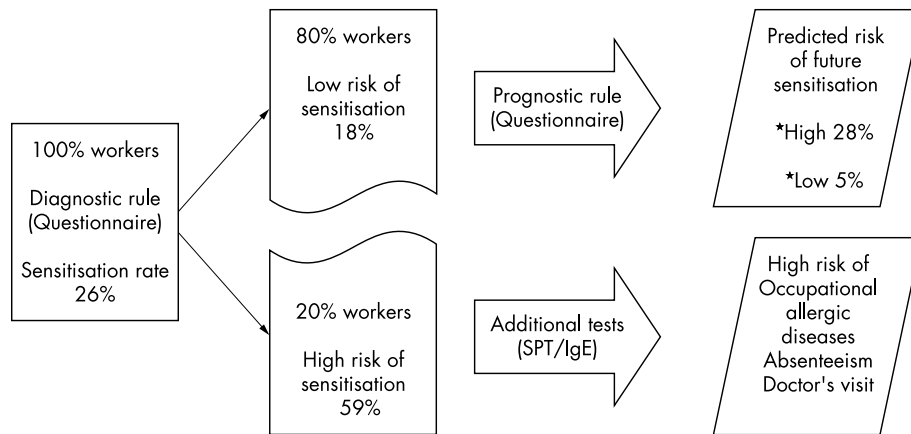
100% workers

Diagnostic rule (Questionnaire)

Sensitisation rate 26%

80% workers

Low risk of sensitisation 18%

Prognostic rule (Questionnaire)

Predicted risk of future sensitisation

*High 28%

*Low 5%

20% workers

High risk of sensitisation 59%

Additional tests (SPT/IgE)

High risk of Occupational allergic diseases Absenteeism Doctor's visit